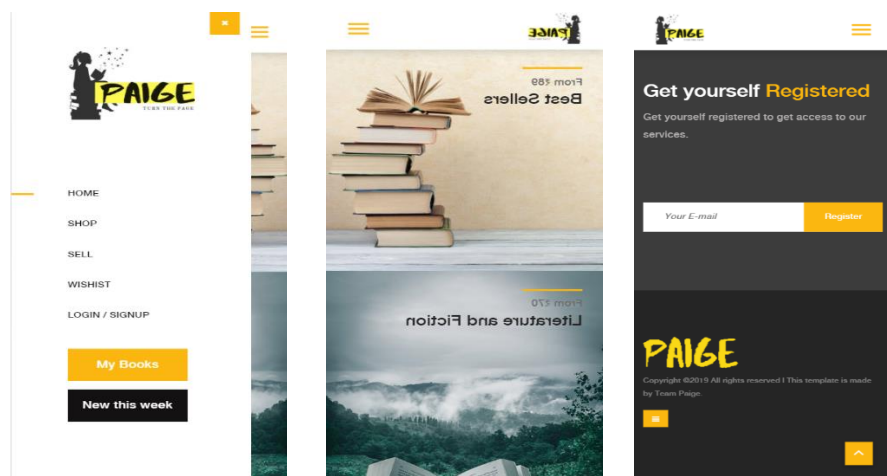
×

PAIGE
TURN THE PAGE

HOME

SHOP

SELL

WISHIST

LOGIN / SIGNUP

My Books

New this week

PAIGE

From ₹89
Best Sellers

From ₹70
Literature and Fiction

PAIGE

Get yourself Registered

Get yourself registered to get access to our services.

Your E-mail

Register

PAIGE

Copyright ©2019 All rights reserved | This template is made by Team Paige.